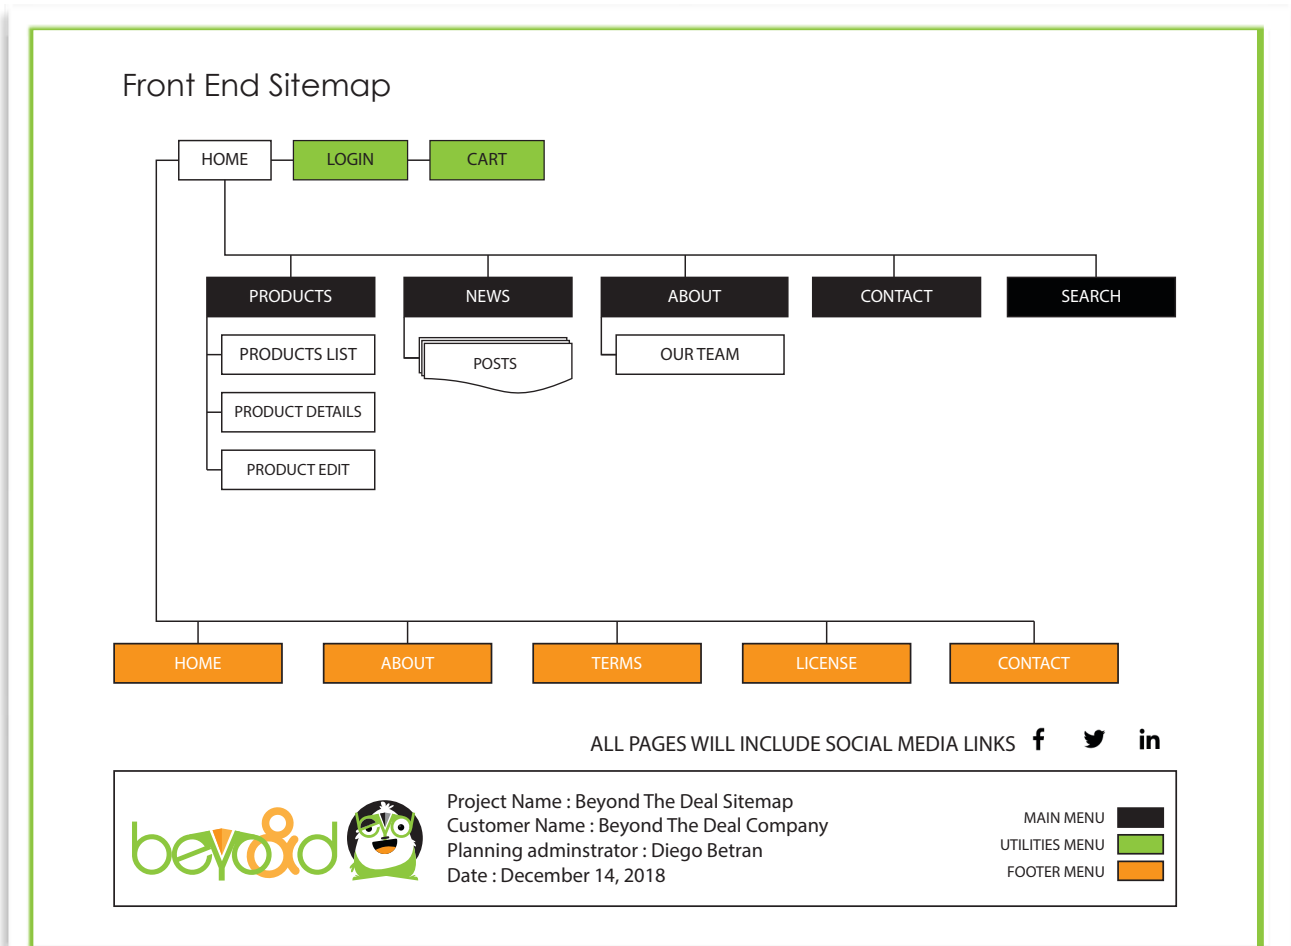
Front End Sitemap

HOME
LOGIN
CART

PRODUCTS
NEWS
ABOUT
CONTACT
SEARCH

PRODUCTS LIST
PRODUCT DETAILS
PRODUCT EDIT

POSTS

OUR TEAM

HOME
ABOUT
TERMS
LICENSE
CONTACT

ALL PAGES WILL INCLUDE SOCIAL MEDIA LINKS f in

beyo&d

Project Name : Beyond The Deal Sitemap
Customer Name : Beyond The Deal Company
Planning adminstrator : Diego Betran
Date : December 14, 2018

MAIN MENU
UTILITIES MENU
FOOTER MENU